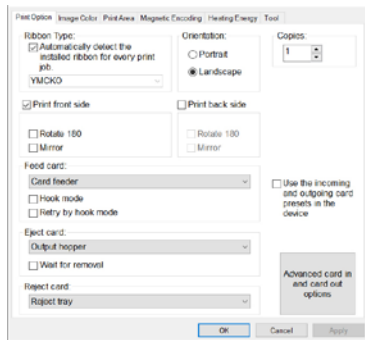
Print Option | Image Color | Print Area | Magnetic Encoding | Heating Energy | Tool

Ribbon Type:
Automatically detect the installed ribbon for every print job.
YMCKO

Orientation:
Portrait
Landscape

Copies:
1

Print front side
Rotate 180
Mirror

Print back side
Rotate 180
Mirror

Feed card:
Card feeder
Hook mode
Retry by hook mode

Use the incoming and outgoing card presets in the device

Eject card:
Output hopper
Wait for removal

Reject card:
Reject tray

Advanced card in and card out options

OK
Cancel
Apply